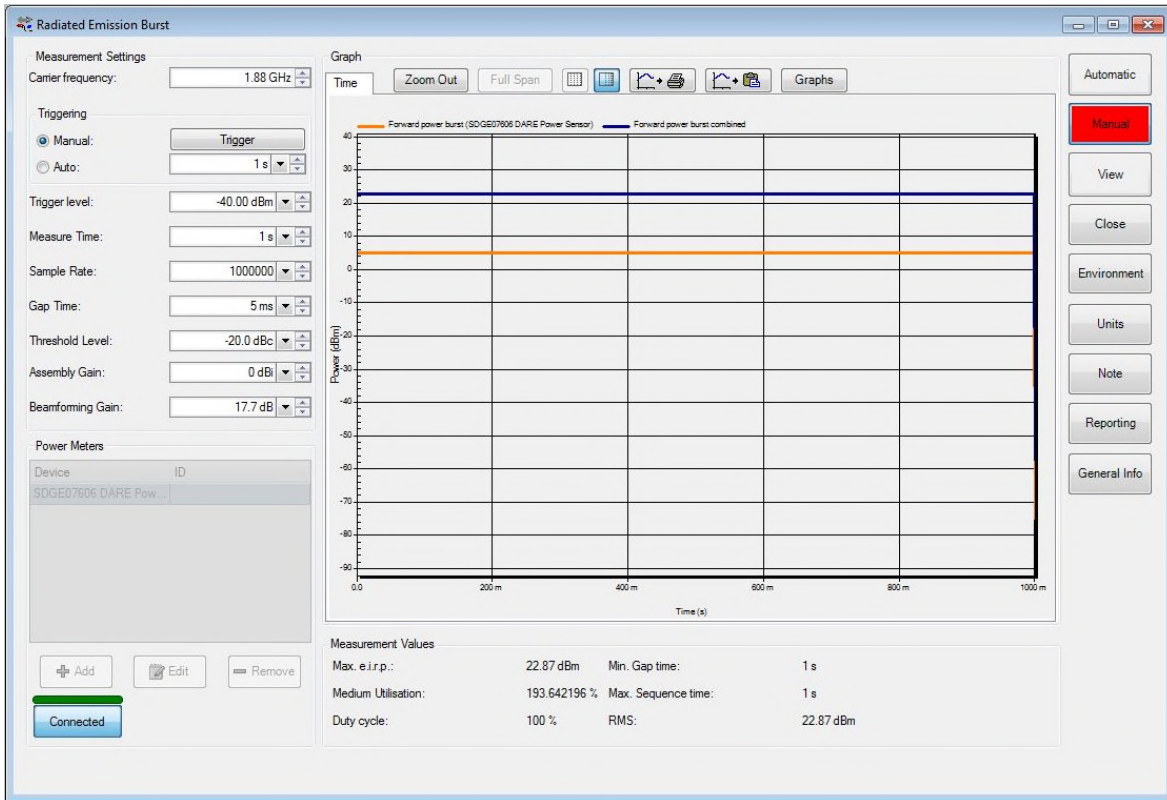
Radiated Emission Burst

Measurement Settings
Carrier frequency: 1.88 GHz

Triggering
Manual: Trigger
Auto: 1 s

Trigger level: -40.00 dBm
Measure Time: 1 s
Sample Rate: 1000000
Gap Time: 5 ms
Threshold Level: -20.0 dBc
Assembly Gain: 0 dBi
Beamforming Gain: 17.7 dB

Power Meters
| Device | ID |
|---|---|
| SDGE07606 DARE Pow... | |

Add Edit Remove

Connected

Graph
Time Zoom Out Full Span Graphs

Forward power burst (SDGE07606 DARE Power Sensor) Forward power burst combined

40 30 20 10 0 -10 -20 -30 -40 -50 -60 -70 -80 -90
Power (dBm)
0.0 200 m 400 m 600 m 800 m 1000 m
Time (s)

Measurement Values
Max. e.i.r.p.: 22.87 dBm Min. Gap time: 1 s
Medium Utilisation: 193.642196 % Max. Sequence time: 1 s
Duty cycle: 100 % RMS: 22.87 dBm

Automatic
Manual
View
Close
Environment
Units
Note
Reporting
General Info